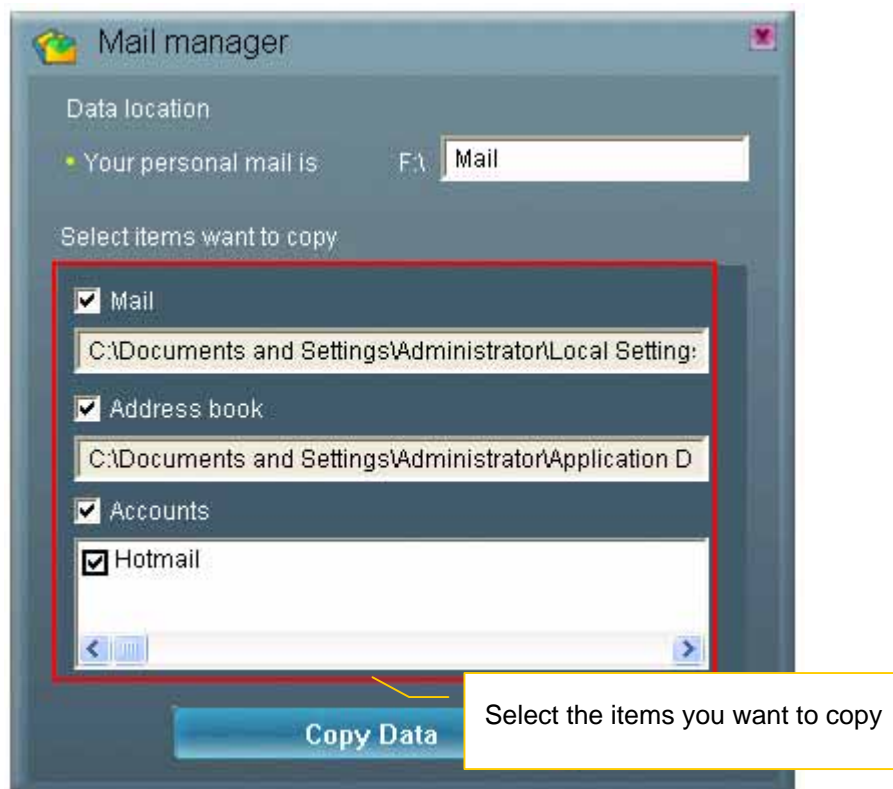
Mail manager

Data location

• Your personal mail is F:\ Mail

Select items want to copy

Mail

C:\Documents and Settings\Administrator\Local Setting:

Address book

C:\Documents and Settings\Administrator\Application D

Accounts

Hotmail

Copy Data

Select the items you want to copy